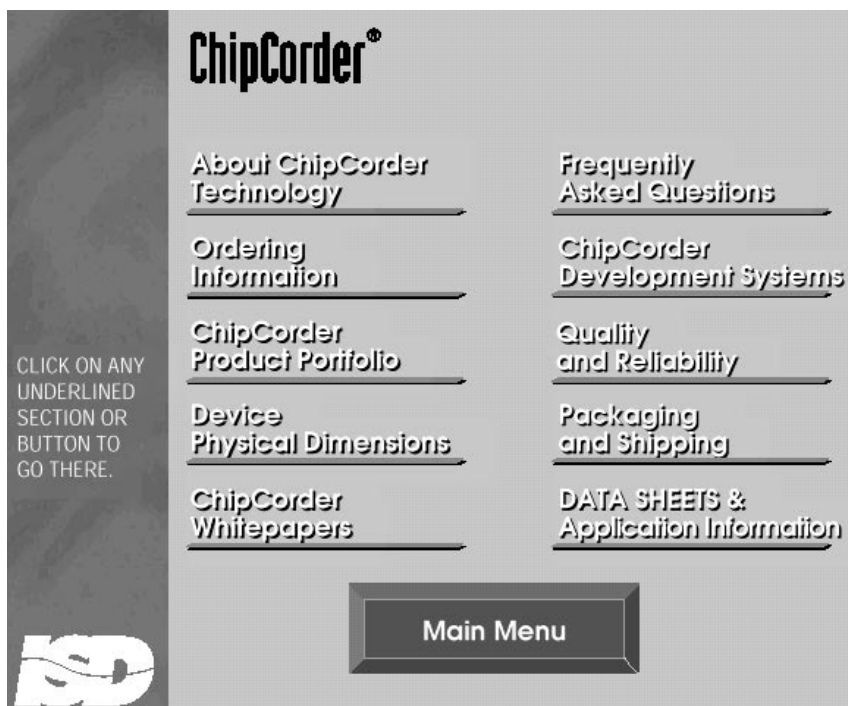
ChipCorder®

CLICK ON ANY UNDERLINED SECTION OR BUTTON TO GO THERE.

About ChipCorder Technology

Ordering Information

ChipCorder Product Portfolio

Device Physical Dimensions

ChipCorder Whitepapers

Frequently Asked Questions

ChipCorder Development Systems

Quality and Reliability

Packaging and Shipping

DATA SHEETS & Application Information

Main Menu

ISD